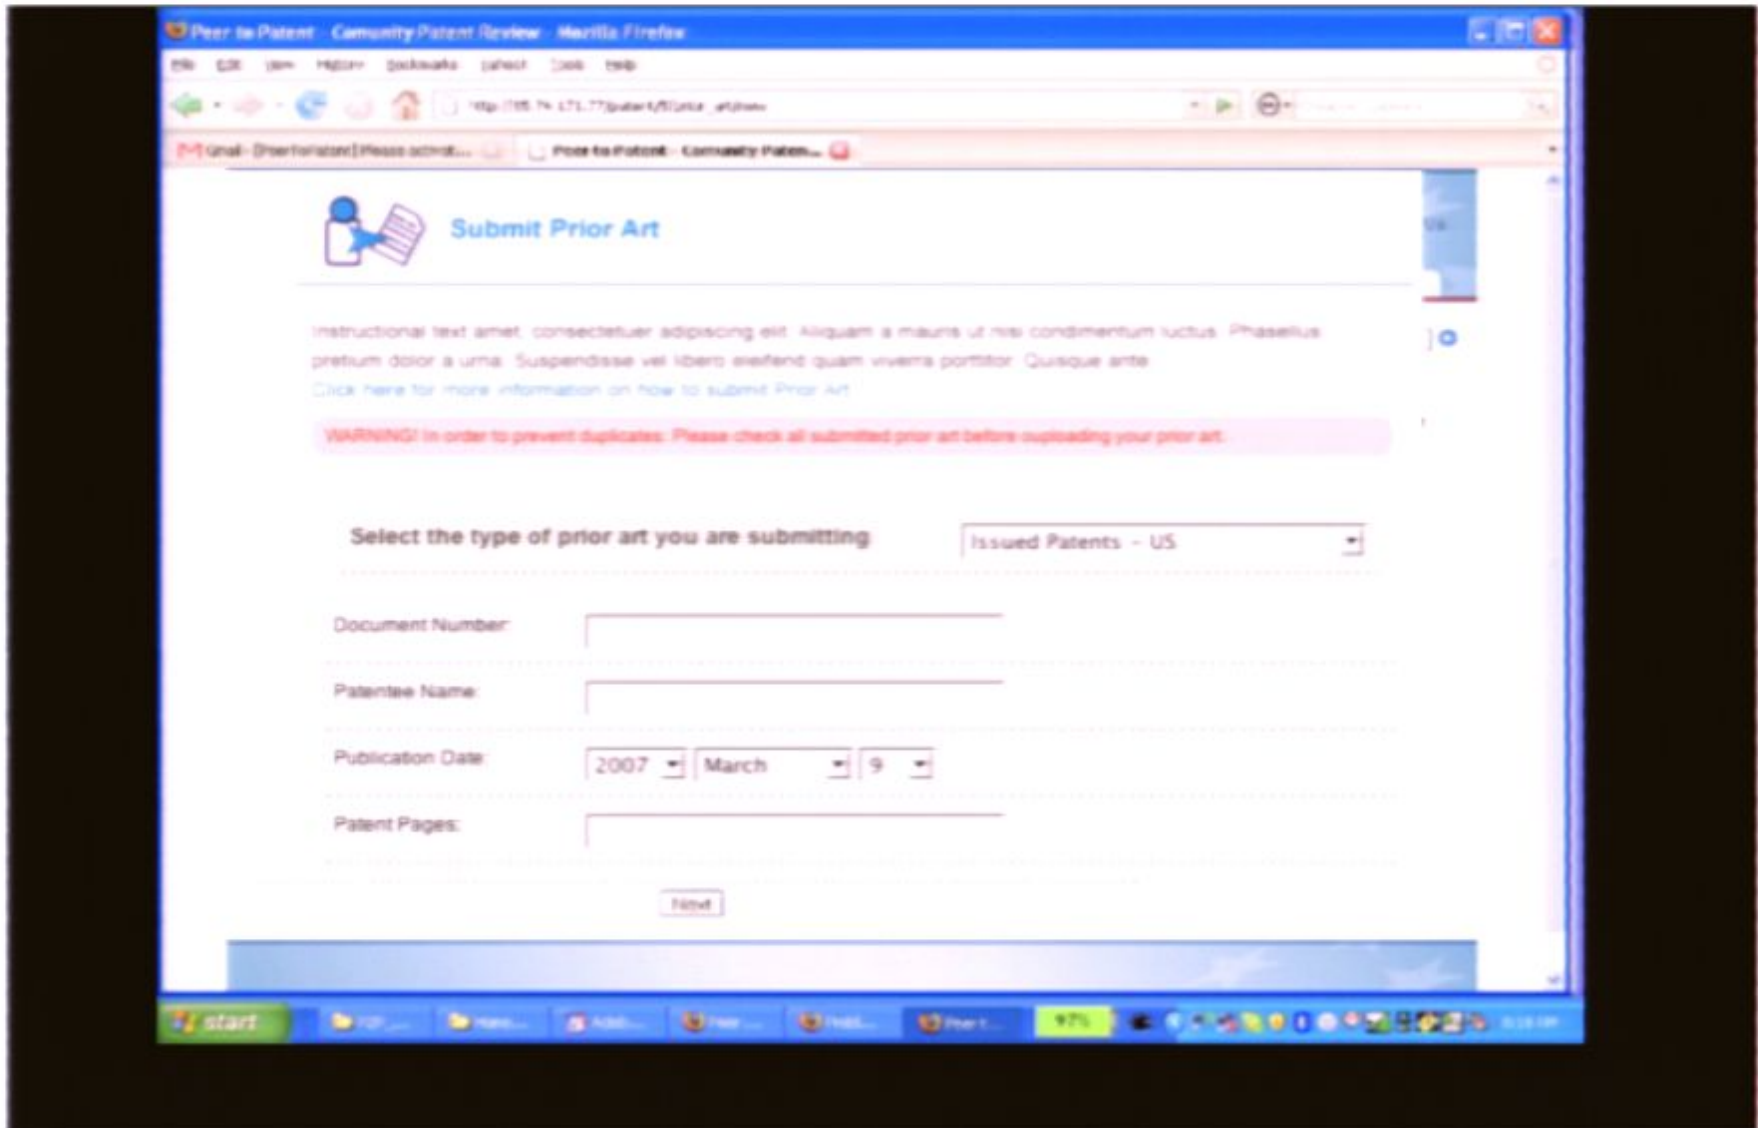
Peer to Patent - Camunity Patent Review - Mozilla Firefox

File Edit View History Bookmarks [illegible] Tools Help

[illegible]

Gmail - [Peer to Patent] Please activat... Peer to Patent - Comunity Paten...

Submit Prior Art

Instructional text amet, consectetuer adipiscing elit. Aliquam a mauris ut nisi condimentum luctus. Phasellus pretium dolor a urna. Suspendisse vel libero eleifend quam viverra porttitor. Quisque ante.
Click here for more information on how to submit Prior Art

WARNING! In order to prevent duplicates: Please check all submitted prior art before ouploading your prior art.

Select the type of prior art you are submitting
Issued Patents - US

Document Number:

Patentee Name:

Publication Date: 2007 March 9

Patent Pages:

Next

start

97%